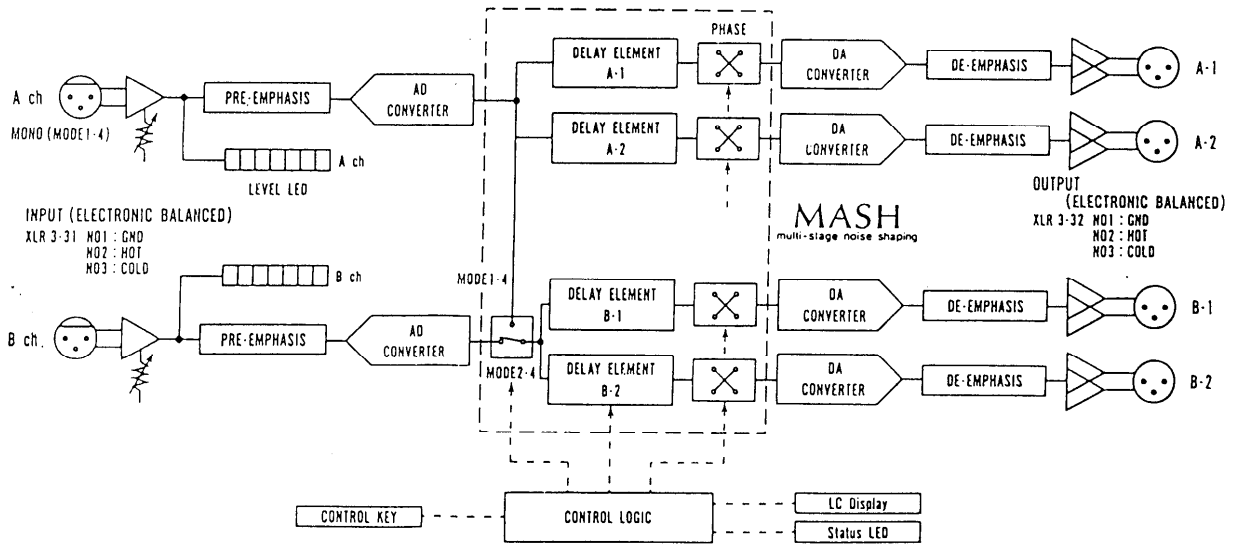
A ch
MONO (MODE1·4)
PRE·EMPHASIS
AD CONVERTER
A ch
LEVEL LED
PHASE
DELAY ELEMENT A·1
DELAY ELEMENT A·2
DA CONVERTER
DA CONVERTER
DE·EMPHASIS
DE·EMPHASIS
A·1
A·2
OUTPUT (ELECTRONIC BALANCED)
XLR 3·32 NO1 : GND
NO2 : HOT
NO3 : COLD
MASH
multi-stage noise shaping
INPUT (ELECTRONIC BALANCED)
XLR 3·31 NO1 : GND
NO2 : HOT
NO3 : COLD
B ch
B ch.
PRE·EMPHASIS
AD CONVERTER
MODE1·4
MODE2·4
DELAY ELEMENT B·1
DELAY ELEMENT B·2
DA CONVERTER
DA CONVERTER
DE·EMPHASIS
DE·EMPHASIS
B·1
B·2
CONTROL KEY
CONTROL LOGIC
LC Display
Status LED